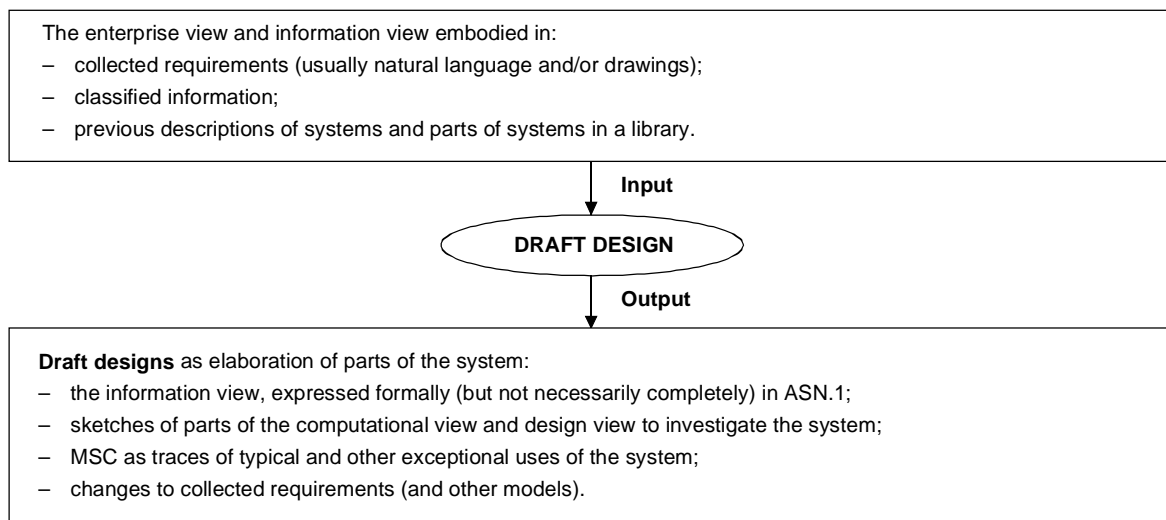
The enterprise view and information view embodied in:
– collected requirements (usually natural language and/or drawings);
– classified information;
– previous descriptions of systems and parts of systems in a library.

Input

DRAFT DESIGN

Output

**Draft designs** as elaboration of parts of the system:
– the information view, expressed formally (but not necessarily completely) in ASN.1;
– sketches of parts of the computational view and design view to investigate the system;
– MSC as traces of typical and other exceptional uses of the system;
– changes to collected requirements (and other models).